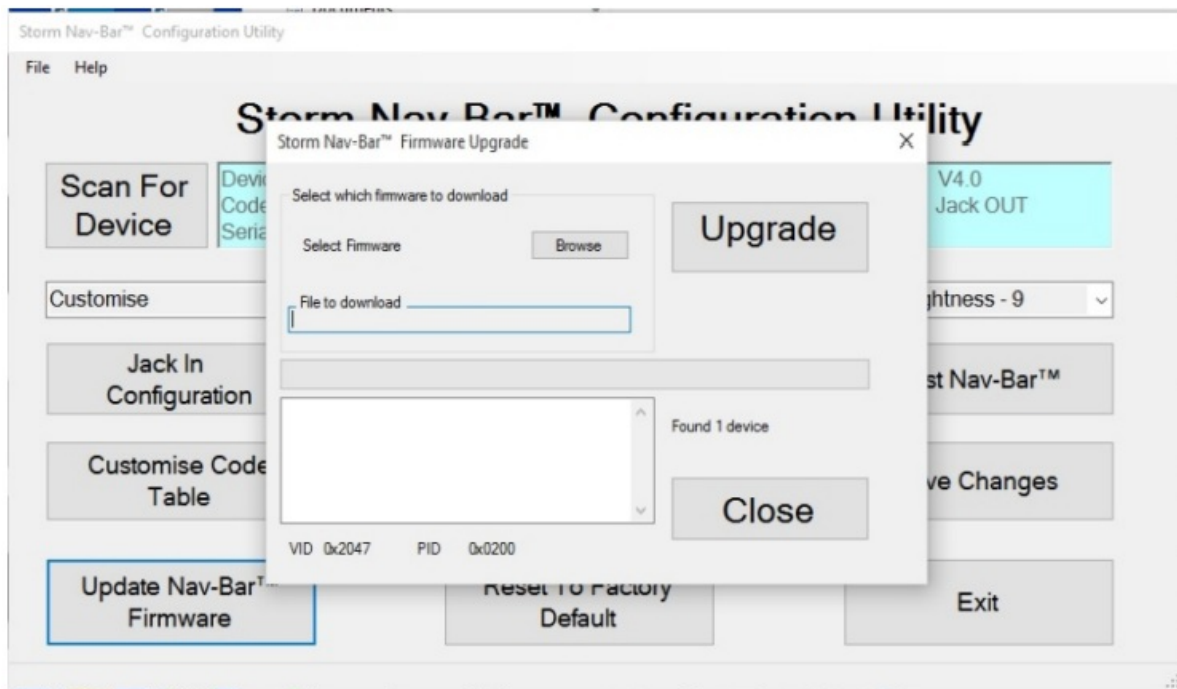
Storm Nav-Bar™ Configuration Utility

File Help

Storm Nav Bar™ Configuration Utility

Scan For Device

Devi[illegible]
Code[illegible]
Seria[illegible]

V4.0
Jack OUT

Customise

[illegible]ghtness - 9

Jack In Configuration

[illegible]st Nav-Bar™

Customise Code Table

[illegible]ve Changes

Update Nav-Bar™ Firmware

Reset To Factory Default

Exit

Storm Nav-Bar™ Firmware Upgrade

X

Select which firmware to download

Select Firmware

Browse

File to download

Upgrade

Found 1 device

Close

VID 0x2047 PID 0x0200